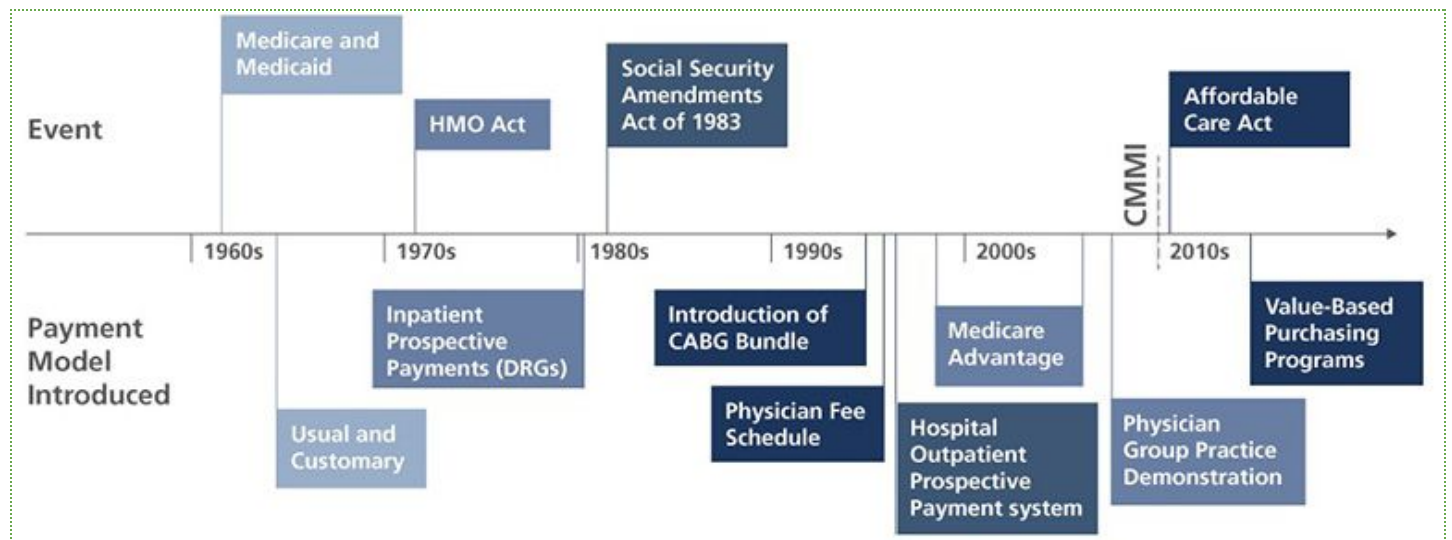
Medicare and Medicaid

Social Security Amendments Act of 1983

Affordable Care Act

Event

HMO Act

CMMI

1960s

1970s

1980s

1990s

2000s

2010s

Payment Model Introduced

Inpatient Prospective Payments (DRGs)

Introduction of CABG Bundle

Medicare Advantage

Value-Based Purchasing Programs

Usual and Customary

Physician Fee Schedule

Hospital Outpatient Prospective Payment system

Physician Group Practice Demonstration